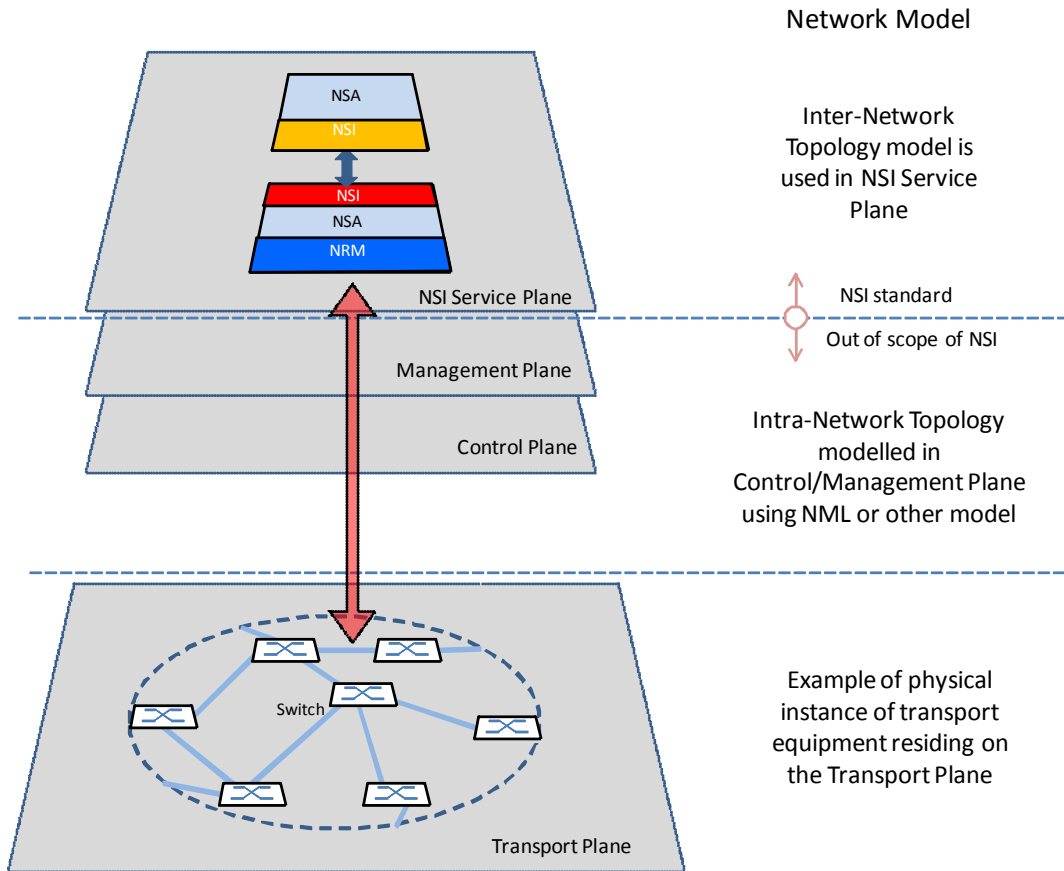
Network Model

NSA
NSI
NSI
NSA
NRM

NSI Service Plane

Inter-Network Topology model is used in NSI Service Plane

NSI standard

Out of scope of NSI

Management Plane

Control Plane

Intra-Network Topology modelled in Control/Management Plane using NML or other model

Switch

Example of physical instance of transport equipment residing on the Transport Plane

Transport Plane